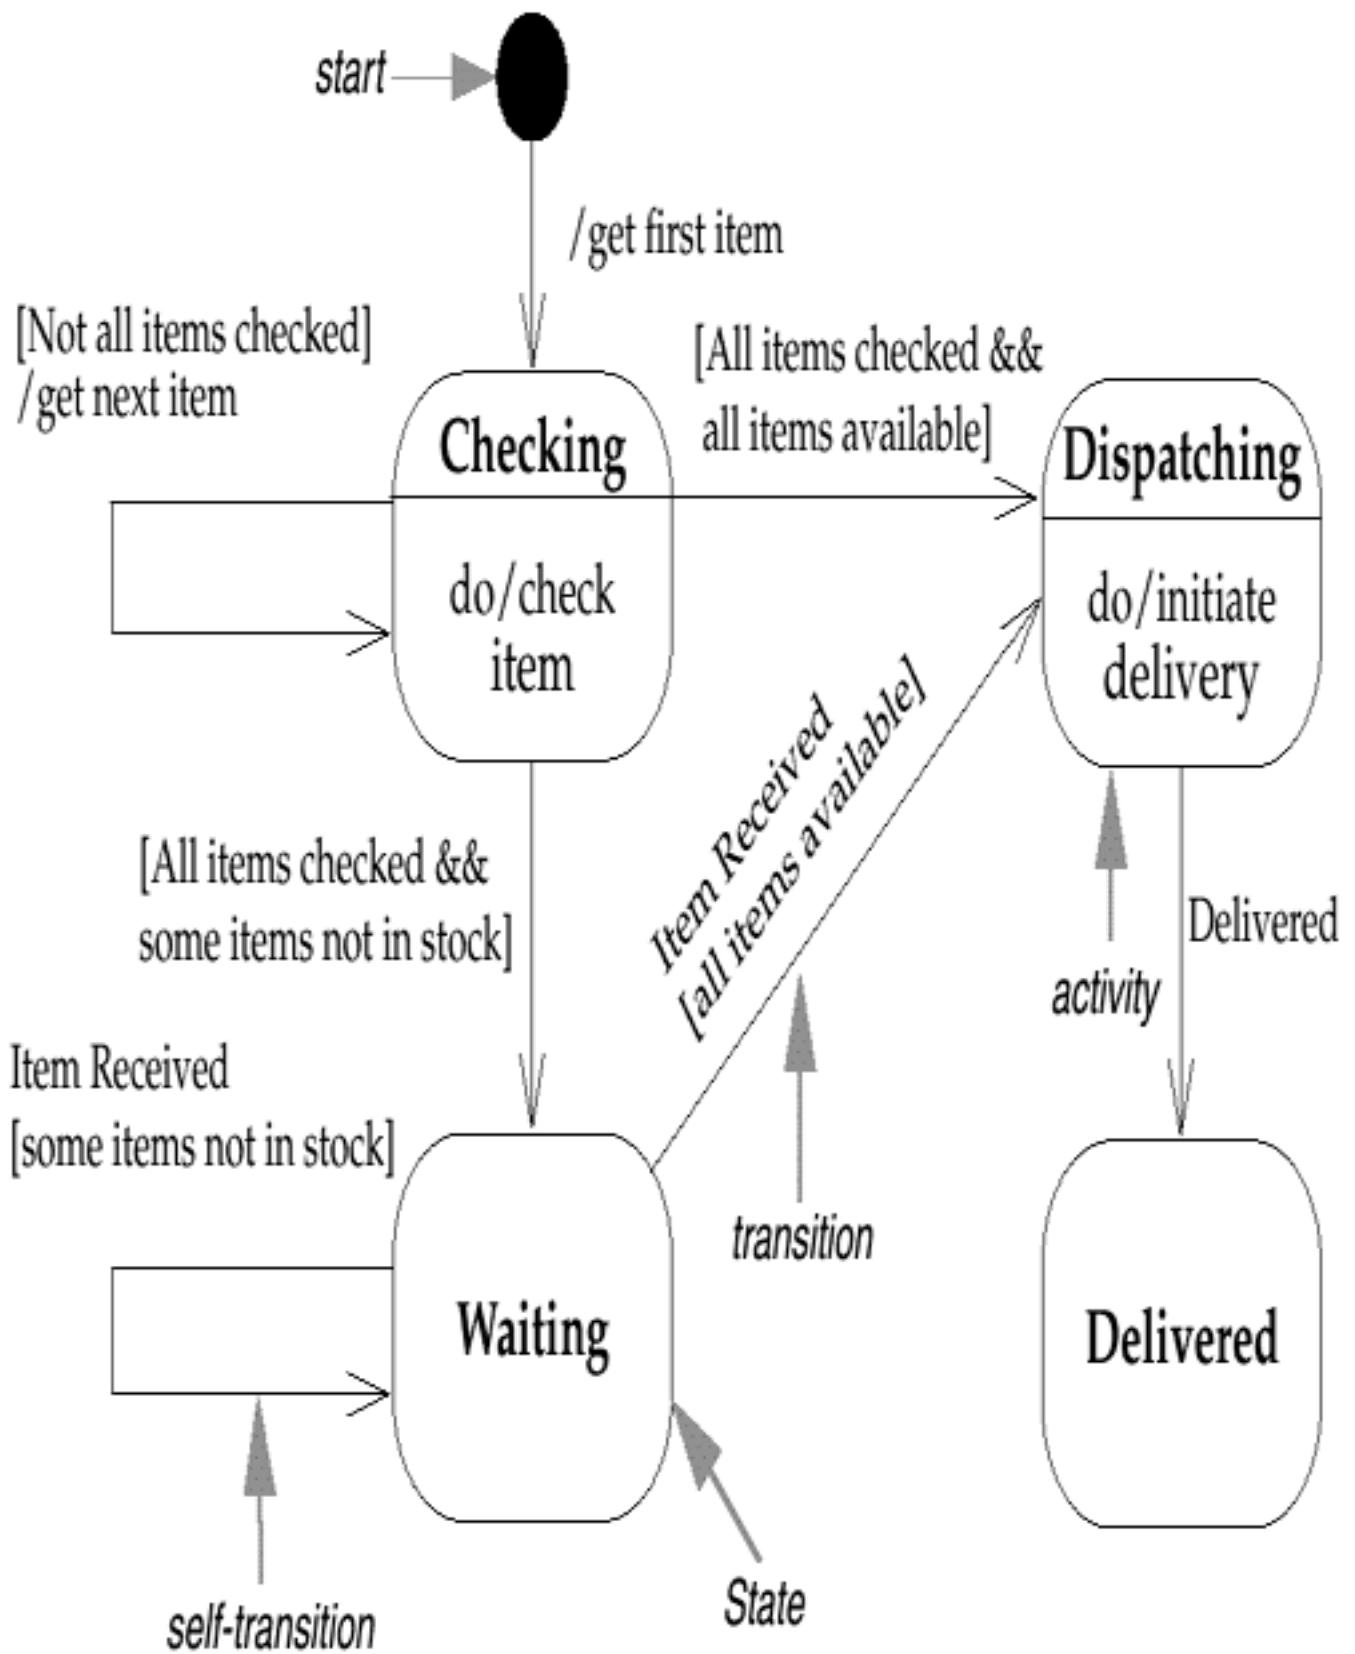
start

/get first item

[Not all items checked] /get next item

[All items checked && all items available]

Checking

do/check item

Dispatching

do/initiate delivery

Item Received [all items available]

[All items checked && some items not in stock]

Delivered

activity

Item Received [some items not in stock]

transition

Waiting

Delivered

self-transition

State